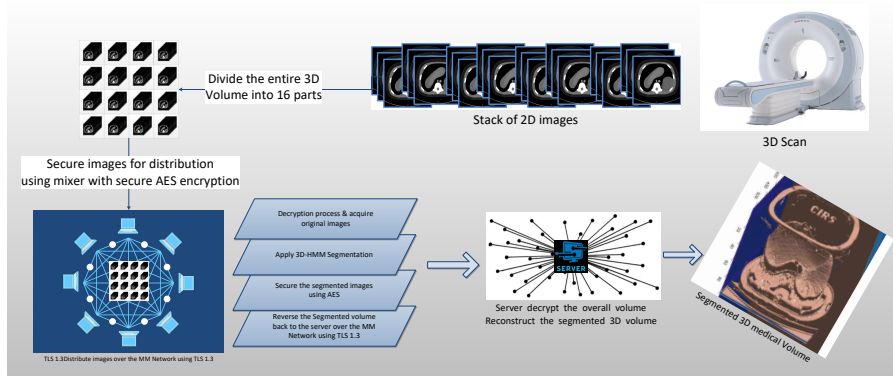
Divide the entire 3D Volume into 16 parts

Stack of 2D images

3D Scan

Secure images for distribution using mixer with secure AES encryption

Decryption process & acquire original images

Apply 3D-HMM Segmentation

Secure the segmented images using AES

Reverse the Segmented volume back to the server over the MM Network using TLS 1.3

SERVER

Server decrypt the overall volume Reconstruct the segmented 3D volume

CIRS

Segmented 3D medical Volume

TLS 1.3Distribute images over the MM Network using TLS 1.3